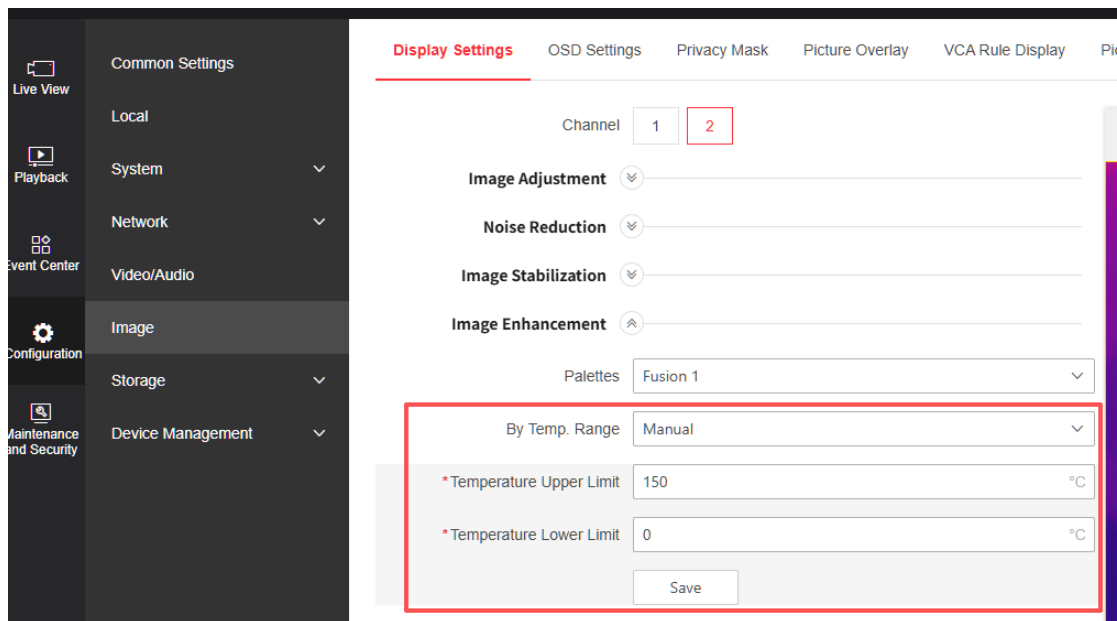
Live View
Playback
Event Center
Configuration
Maintenance and Security

Common Settings
Local
System
Network
Video/Audio
Image
Storage
Device Management

Display Settings OSD Settings Privacy Mask Picture Overlay VCA Rule Display Pi

Channel 1 2

Image Adjustment
Noise Reduction
Image Stabilization
Image Enhancement

Palettes Fusion 1
By Temp. Range Manual
*Temperature Upper Limit 150 °C
*Temperature Lower Limit 0 °C
Save